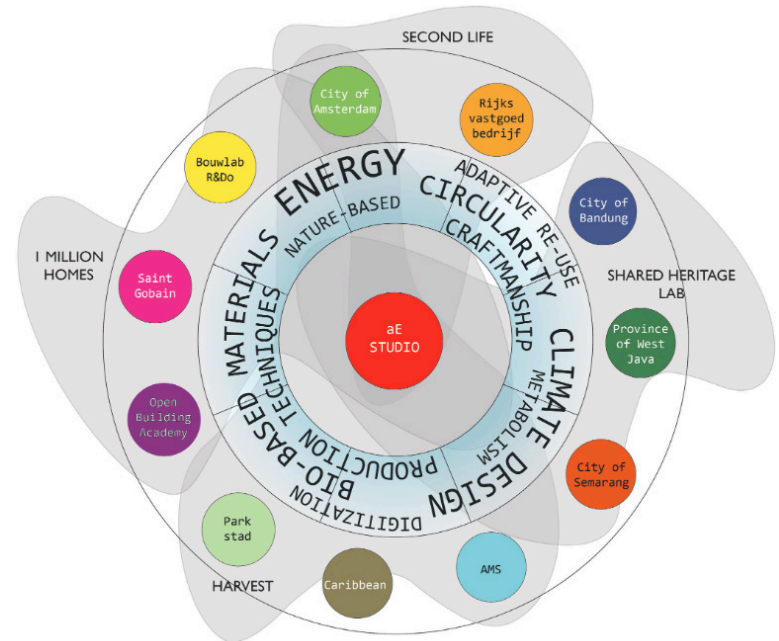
SECOND LIFE

City of Amsterdam

Rijks vastgoed bedrijf

Bouwlab R&Do

City of Bandung

1 MILLION HOMES

SHARED HERITAGE LAB

Saint Gobain

Province of West Java

Open Building Academy

City of Semarang

Park stad

AMS

Caribbean

HARVEST

ENERGY

NATURE-BASED

ADAPTIVE RE-USE

CIRCULARITY

CRAFTMANSHIP

MATERIALS

TECHNIQUES

BIO-BASED

CLIMATE

METABOLISM

DESIGN

PRODUCTION

DIGITIZATION

aE STUDIO